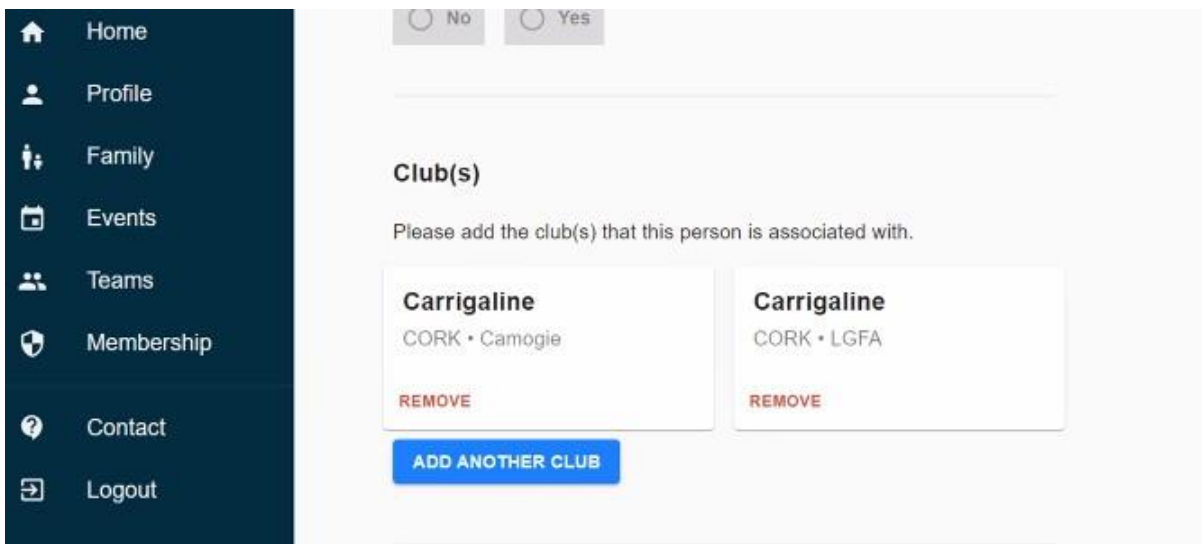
Home
Profile
Family
Events
Teams
Membership
Contact
Logout

No Yes

Club(s)

Please add the club(s) that this person is associated with.

Carrigaline
CORK • Camogie
REMOVE

Carrigaline
CORK • LGFA
REMOVE

ADD ANOTHER CLUB